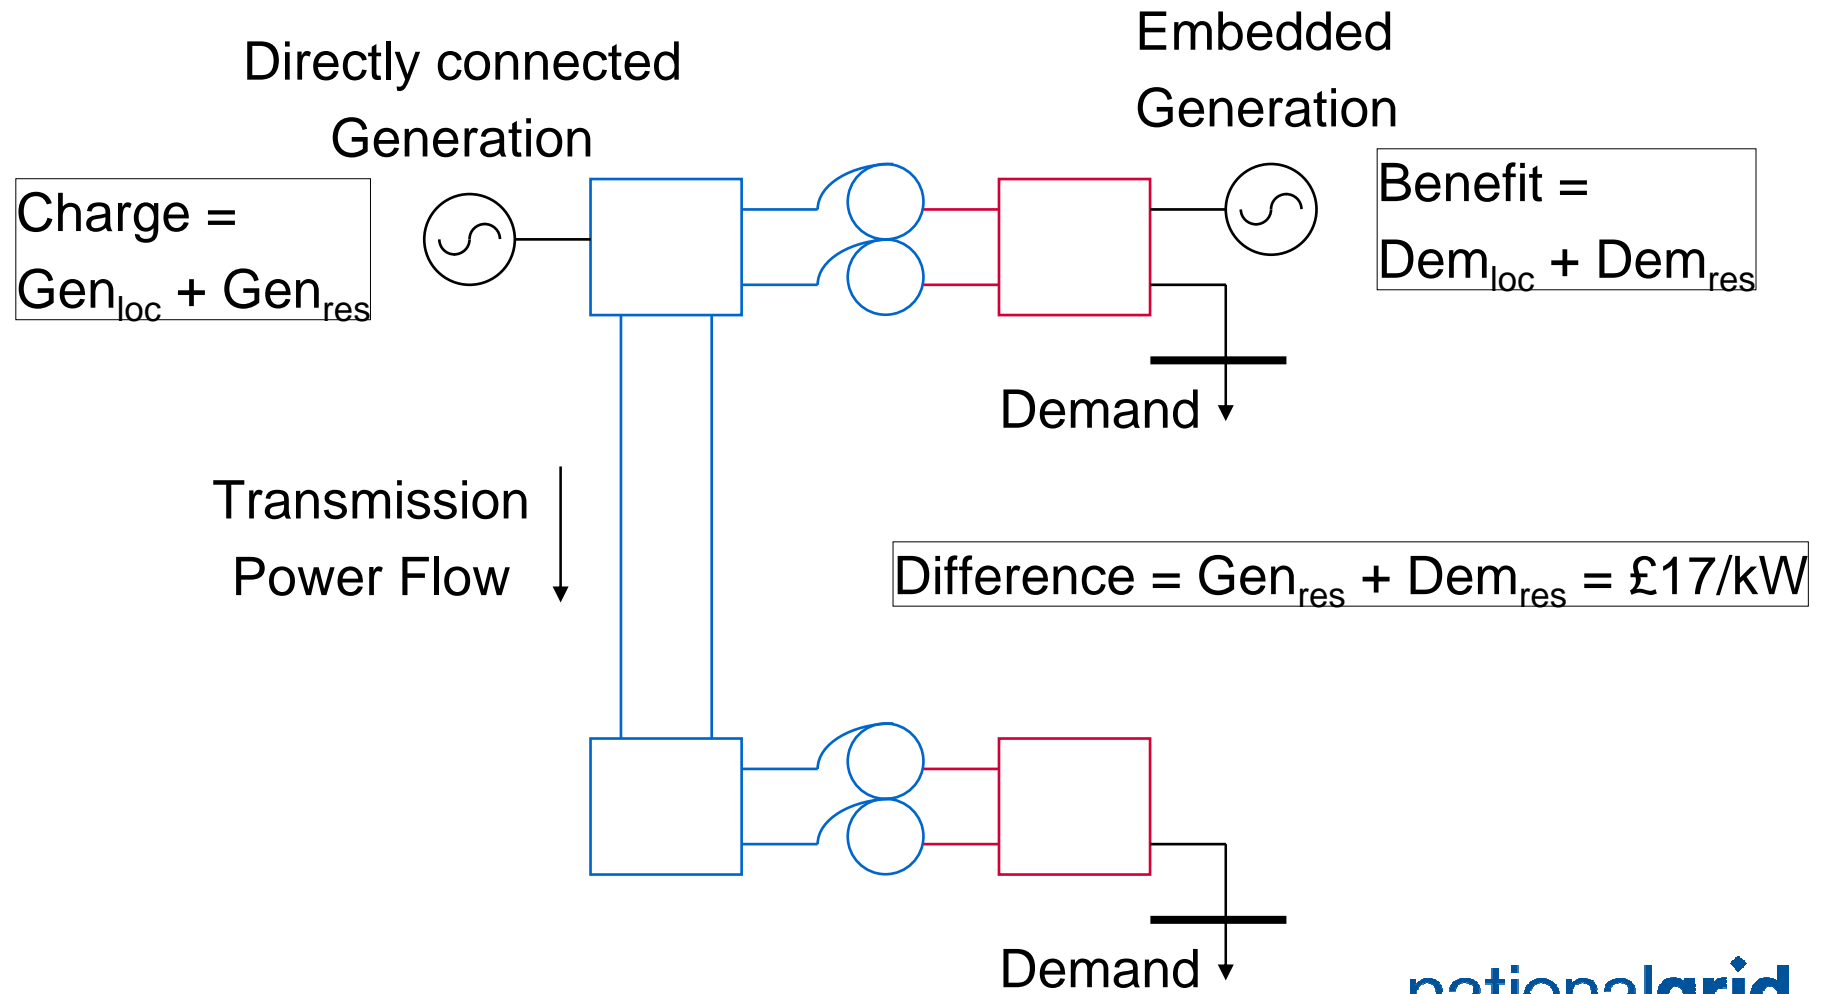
Directly connected Generation

Embedded Generation

Charge = $Gen_{loc}$ + $Gen_{res}$

Benefit = $Dem_{loc}$ + $Dem_{res}$

Demand

Transmission Power Flow

Difference = $Gen_{res}$ + $Dem_{res}$ = £17/kW

Demand

nationalgrid